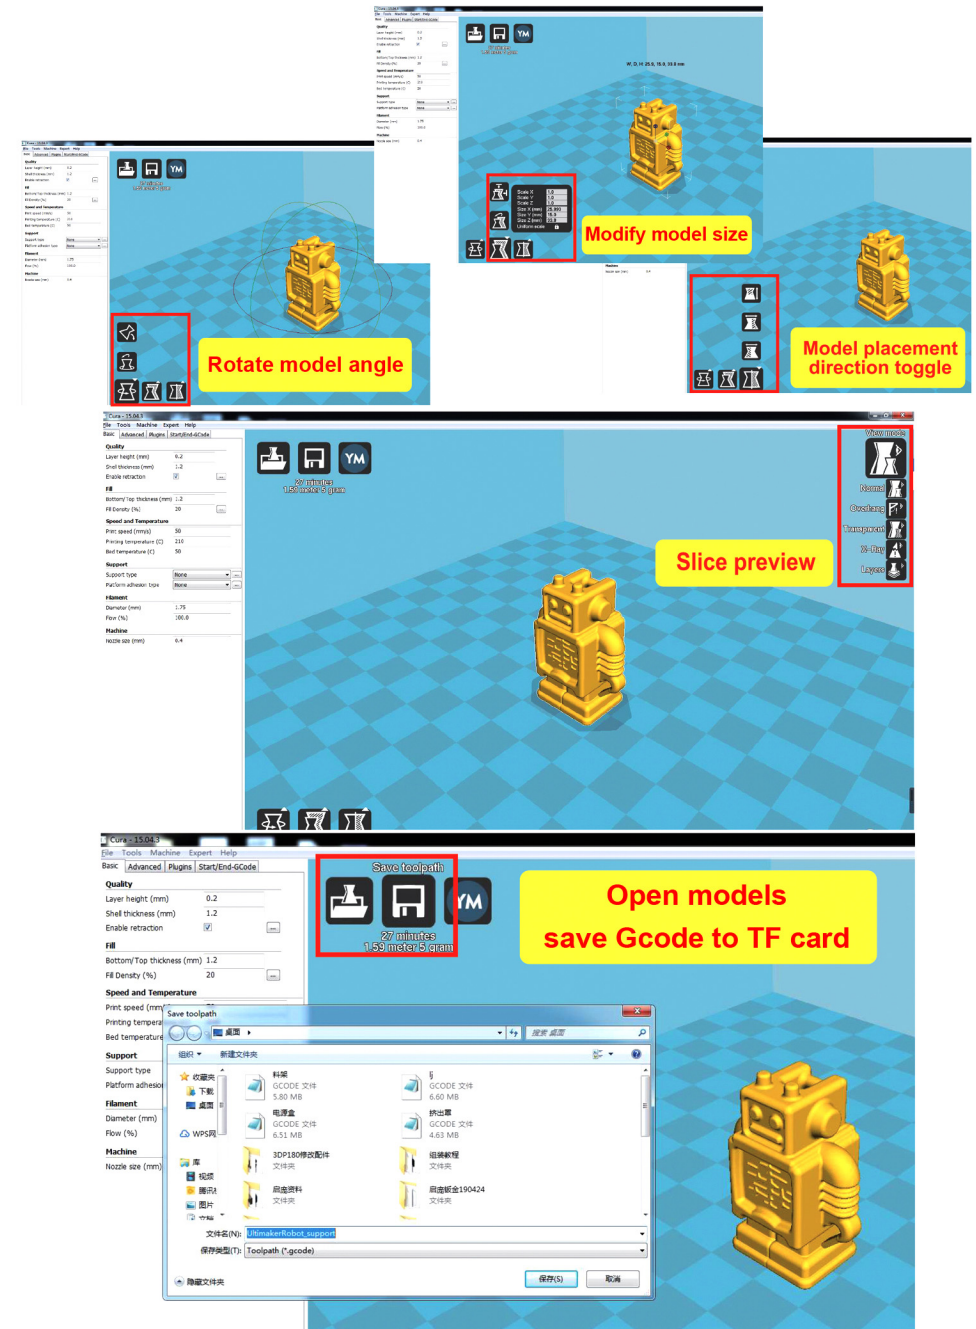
Modify model size

Rotate model angle

Model placement direction toggle

Cura - 15.04.3
File Tools Machine Expert Help
Basic Advanced Plugins Start/End-GCode
Quality
Layer height (mm) 0.2
Shell thickness (mm) 1.2
Enable retraction
Fill
Bottom/Top thickness (mm) 1.2
Fill Density (%) 20
Speed and Temperature
Print speed (mm/s) 50
Printing temperature (C) 210
Bed temperature (C) 50
Support
Support type None
Platform adhesion type None
Filament
Diameter (mm) 1.75
Flow (%) 100.0
Machine
Nozzle size (mm) 0.4

YM
27 minutes
1.59 meter 5 gram

View mode
Normal
Overhang
Transparent
X-Ray
Layers

Slice preview

Cura - 15.04.3
File Tools Machine Expert Help
Basic Advanced Plugins Start/End-GCode
Quality
Layer height (mm) 0.2
Shell thickness (mm) 1.2
Enable retraction
Fill
Bottom/Top thickness (mm) 1.2
Fill Density (%) 20
Speed and Temperature
Print speed (mm
Printing tempera
Bed temperature
Support
Support type
Platform adhesio
Filament
Diameter (mm)
Flow (%)
Machine
Nozzle size (mm)

Save toolpath
YM
27 minutes
1.59 meter 5 gram

Open models
save Gcode to TF card

Save toolpath
桌面
搜索 桌面
组织 新建文件夹
收藏夹
下载
桌面
WPS网
库
视频
图片
料架
GCODE 文件
5.80 MB
电源盒
GCODE 文件
6.51 MB
3DP180修改配件
文件夹
刷资料
文件夹
GCODE 文件
6.60 MB
挤出幂
GCODE 文件
4.63 MB
组装教程
文件夹
扁曲板金190424
文件夹
文件名(N): UltimakerRobot_support
保存类型(T): Toolpath (*.gcode)
隐藏文件夹
保存(S)
取消